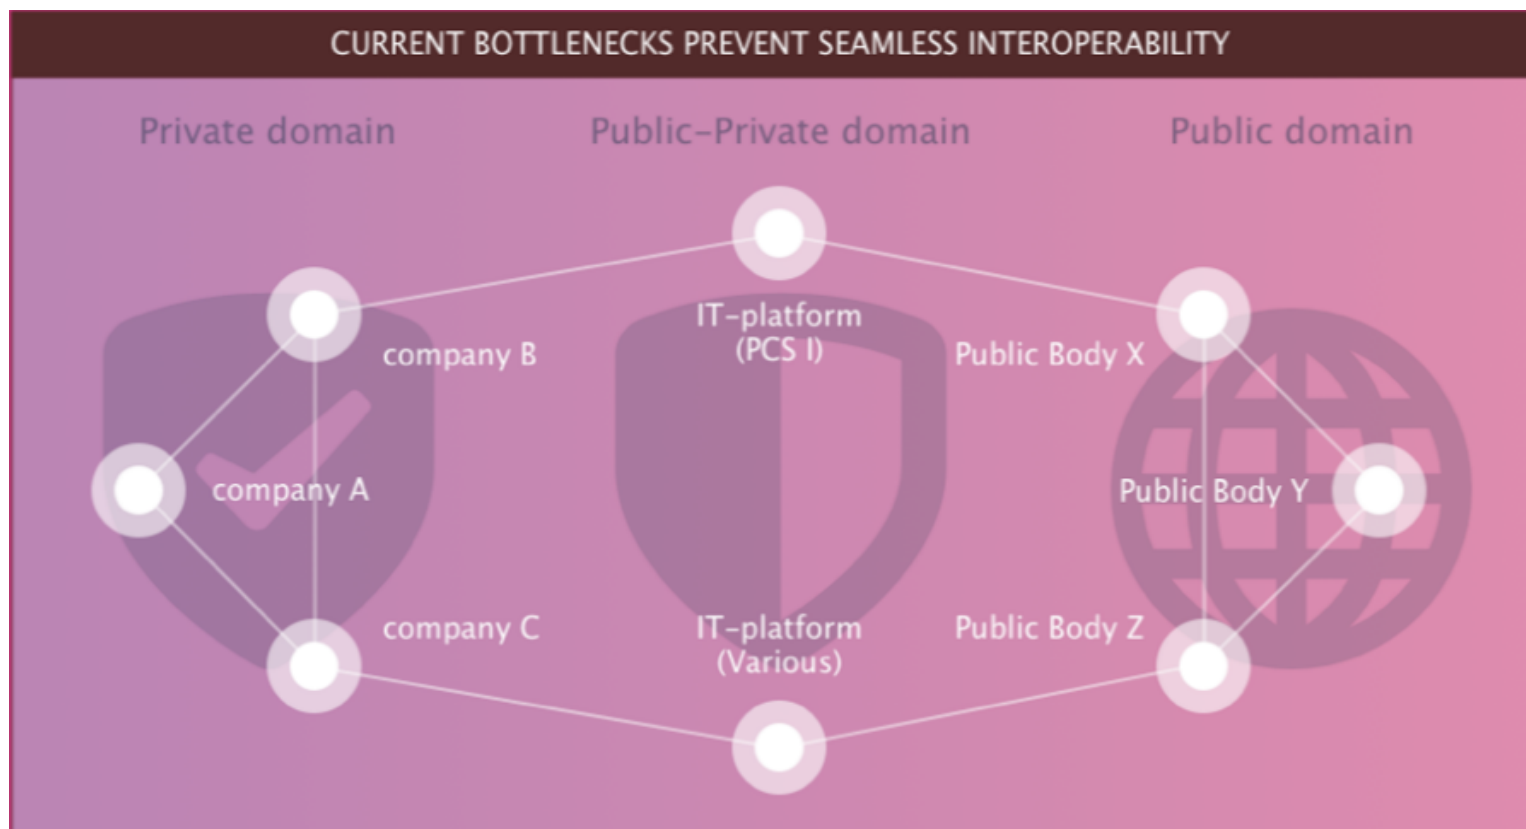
CURRENT BOTTLENECKS PREVENT SEAMLESS INTEROPERABILITY

Private domain

Public-Private domain

Public domain

company B

IT-platform (PCS I)

Public Body X

company A

Public Body Y

company C

IT-platform (Various)

Public Body Z